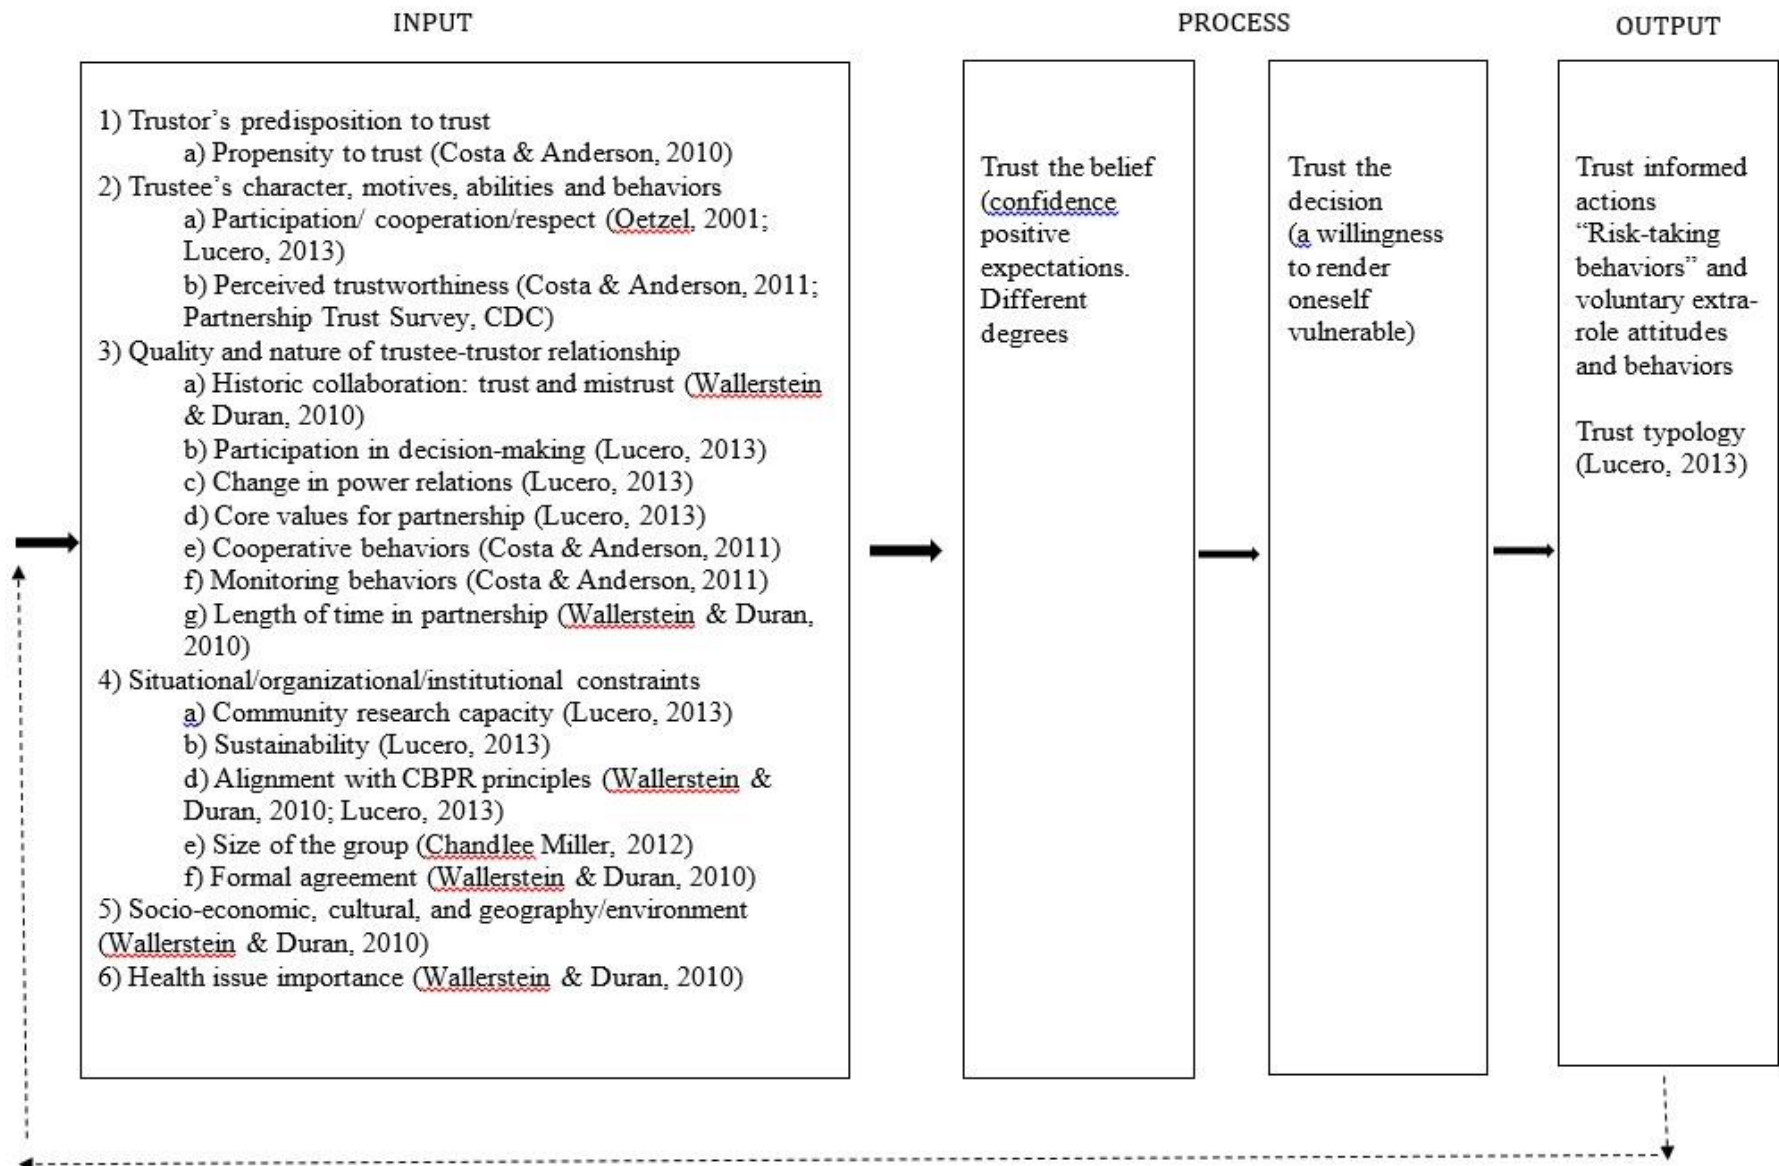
INPUT

PROCESS

OUTPUT

1) Trustor's predisposition to trust
a) Propensity to trust (Costa & Anderson, 2010)
2) Trustee's character, motives, abilities and behaviors
a) Participation/ cooperation/respect (Oetzel, 2001; Lucero, 2013)
b) Perceived trustworthiness (Costa & Anderson, 2011; Partnership Trust Survey, CDC)
3) Quality and nature of trustee-trustor relationship
a) Historic collaboration: trust and mistrust (Wallerstein & Duran, 2010)
b) Participation in decision-making (Lucero, 2013)
c) Change in power relations (Lucero, 2013)
d) Core values for partnership (Lucero, 2013)
e) Cooperative behaviors (Costa & Anderson, 2011)
f) Monitoring behaviors (Costa & Anderson, 2011)
g) Length of time in partnership (Wallerstein & Duran, 2010)
4) Situational/organizational/institutional constraints
a) Community research capacity (Lucero, 2013)
b) Sustainability (Lucero, 2013)
d) Alignment with CBPR principles (Wallerstein & Duran, 2010; Lucero, 2013)
e) Size of the group (Chandlee Miller, 2012)
f) Formal agreement (Wallerstein & Duran, 2010)
5) Socio-economic, cultural, and geography/environment (Wallerstein & Duran, 2010)
6) Health issue importance (Wallerstein & Duran, 2010)

Trust the belief (confidence positive expectations. Different degrees

Trust the decision (a willingness to render oneself vulnerable)

Trust informed actions "Risk-taking behaviors" and voluntary extra-role attitudes and behaviors

Trust typology (Lucero, 2013)